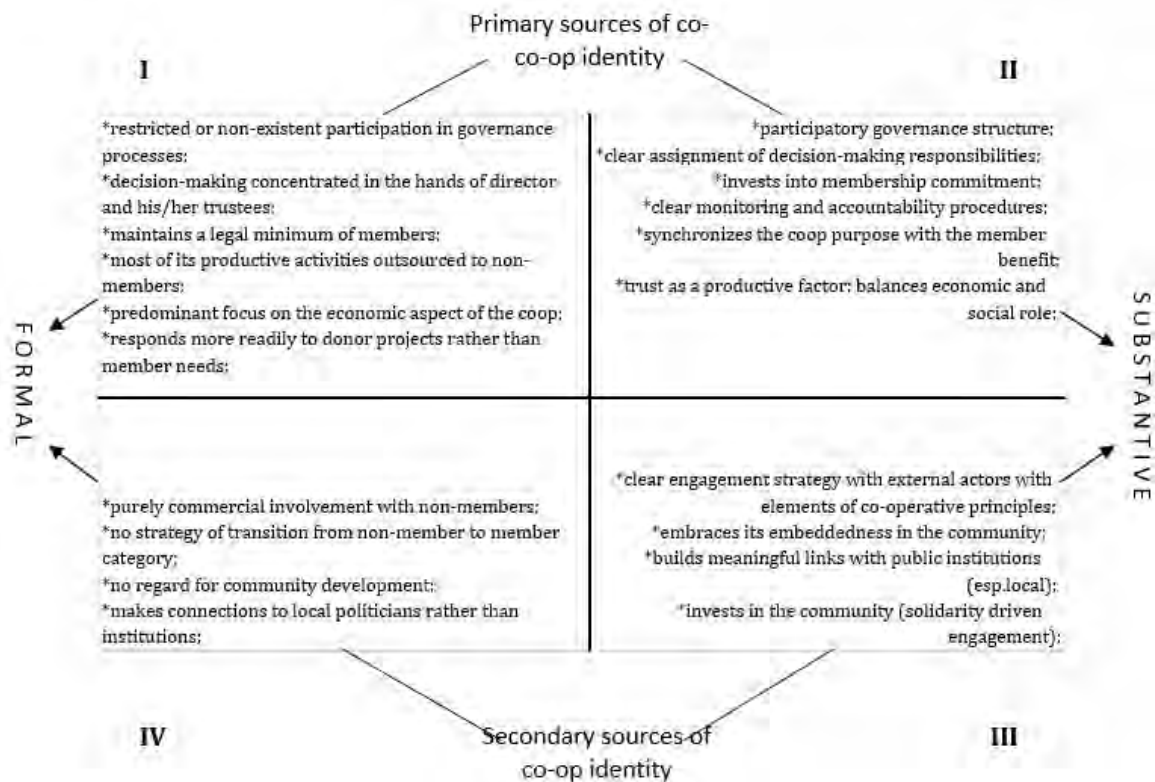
Primary sources of co-co-op identity

I

II

*restricted or non-existent participation in governance processes;
*decision-making concentrated in the hands of director and his/her trustees;
*maintains a legal minimum of members;
*most of its productive activities outsourced to non-members;
*predominant focus on the economic aspect of the coop;
*responds more readily to donor projects rather than member needs;

*participatory governance structure;
*clear assignment of decision-making responsibilities;
*invests into membership commitment;
*clear monitoring and accountability procedures;
*synchronizes the coop purpose with the member benefit;
*trust as a productive factor; balances economic and social role;

FORMAL

SUBSTANTIVE

*purely commercial involvement with non-members;
*no strategy of transition from non-member to member category;
*no regard for community development;
*makes connections to local politicians rather than institutions;

*clear engagement strategy with external actors with elements of co-operative principles;
*embraces its embeddedness in the community;
*builds meaningful links with public institutions (esp.local);
*invests in the community (solidarity driven engagement);

IV

Secondary sources of co-op identity

III